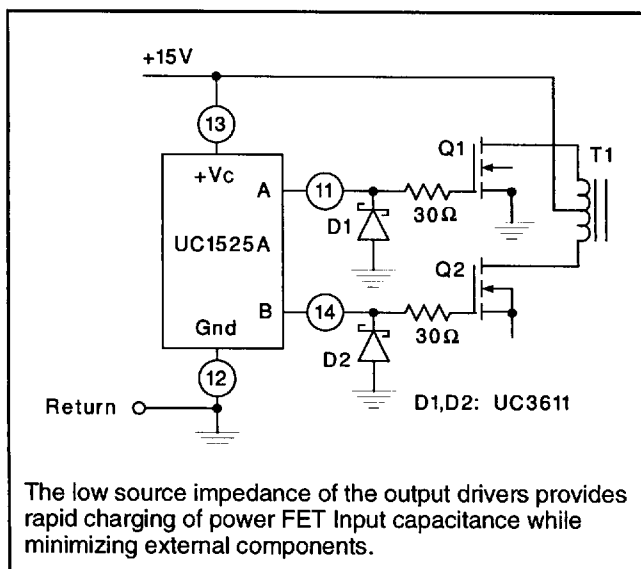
+15V

13

+Vc

A

11

Q1

T1

UC1525A

D1

30Ω

Q2

B

14

Gnd

30Ω

D2

12

Return

D1,D2: UC3611

The low source impedance of the output drivers provides rapid charging of power FET Input capacitance while minimizing external components.